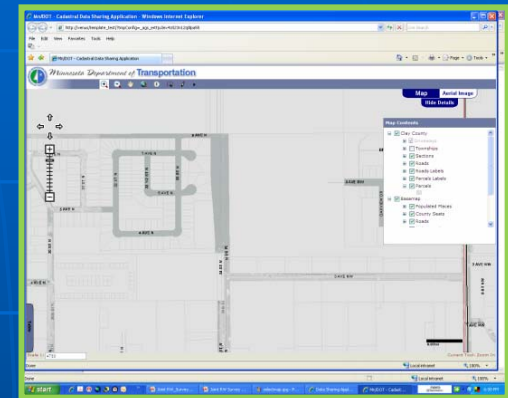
MnDOT - Cadastral Data Sharing Application - Windows Internet Explorer

File Edit View Favorites Tools Help

MnDOT - Cadastral Data Sharing Application

Minnesota Department of Transportation

Map

Aerial Image

Hide Details

Map Contents

Clay County

Townships

Sections

Roads

Roads Labels

Parcels Labels

Parcels

Basemap

Populated Places

County Seats

Roads

Local intranet

100%

start